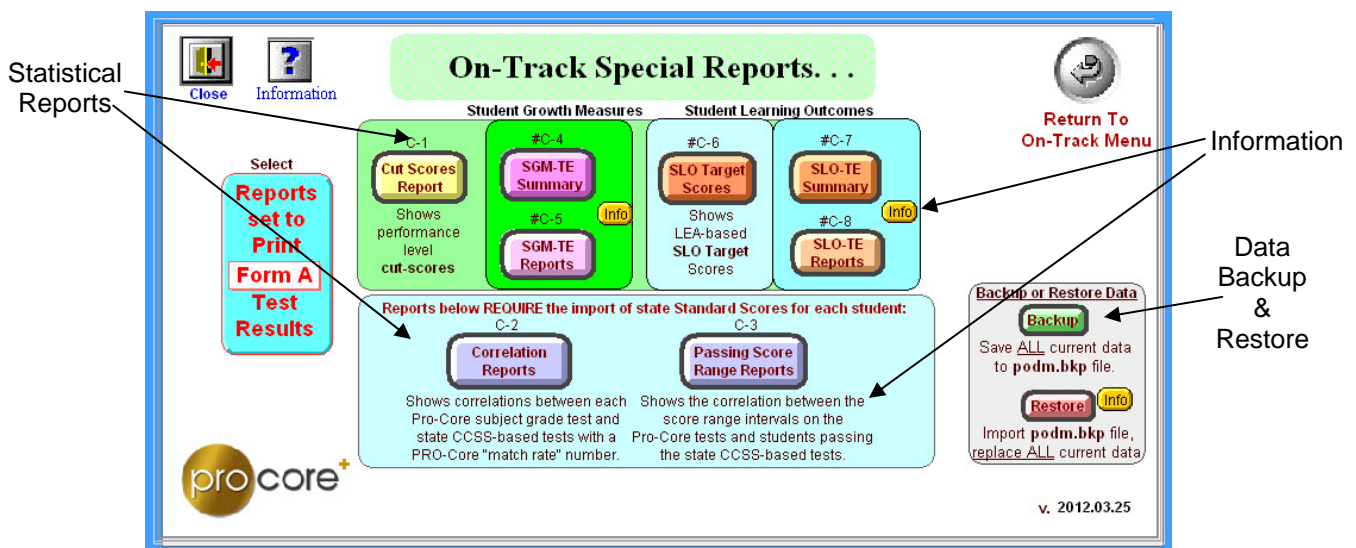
Statistical Reports

Close

Information

On-Track Special Reports. . .

Return To On-Track Menu

Information

Student Growth Measures

Student Learning Outcomes

Select

Reports set to Print

Form A

Test Results

C-1

Cut Scores Report

Shows performance level cut-scores

#C-4

SGM-TE Summary

#C-5

SGM-TE Reports

Info

#C-6

SLO Target Scores

Shows LEA-based SLO Target Scores

#C-7

SLO-TE Summary

#C-8

SLO-TE Reports

Info

Data Backup & Restore

Reports below REQUIRE the import of state Standard Scores for each student:

C-2

Correlation Reports

Shows correlations between each Pro-Core subject grade test and state CCSS-based tests with a PRO-Core "match rate" number.

C-3

Passing Score Range Reports

Shows the correlation between the score range intervals on the Pro-Core tests and students passing the state CCSS-based tests.

Backup or Restore Data

Backup

Save ALL current data to podm.bkp file.

Restore

Info

Import podm.bkp file, replace ALL current data

pro core+

v. 2012.03.25